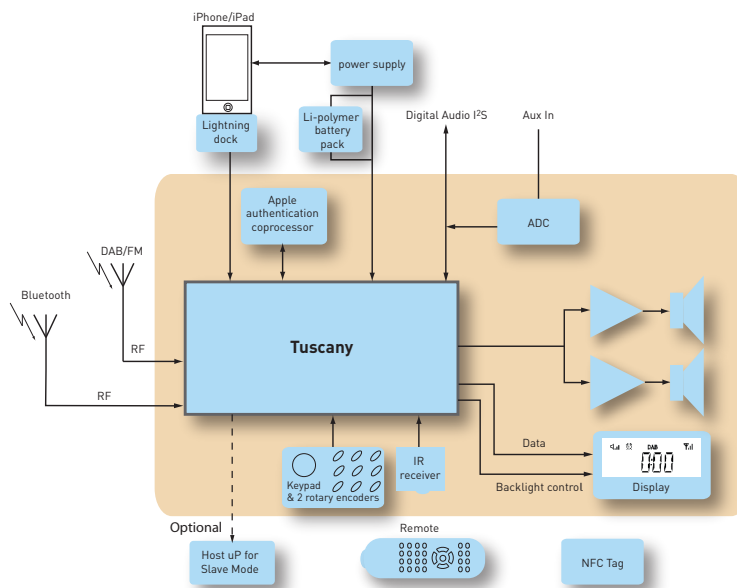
iPhone/iPad

Lightning dock

power supply

Li-polymer battery pack

Digital Audio I$^2$S

Aux In

Apple authentication coprocessor

ADC

DAB/FM

Bluetooth

RF

RF

Tuscany

Data

Backlight control

DAB

Display

Keypad & 2 rotary encoders

IR receiver

Optional

Host uP for Slave Mode

Remote

NFC Tag